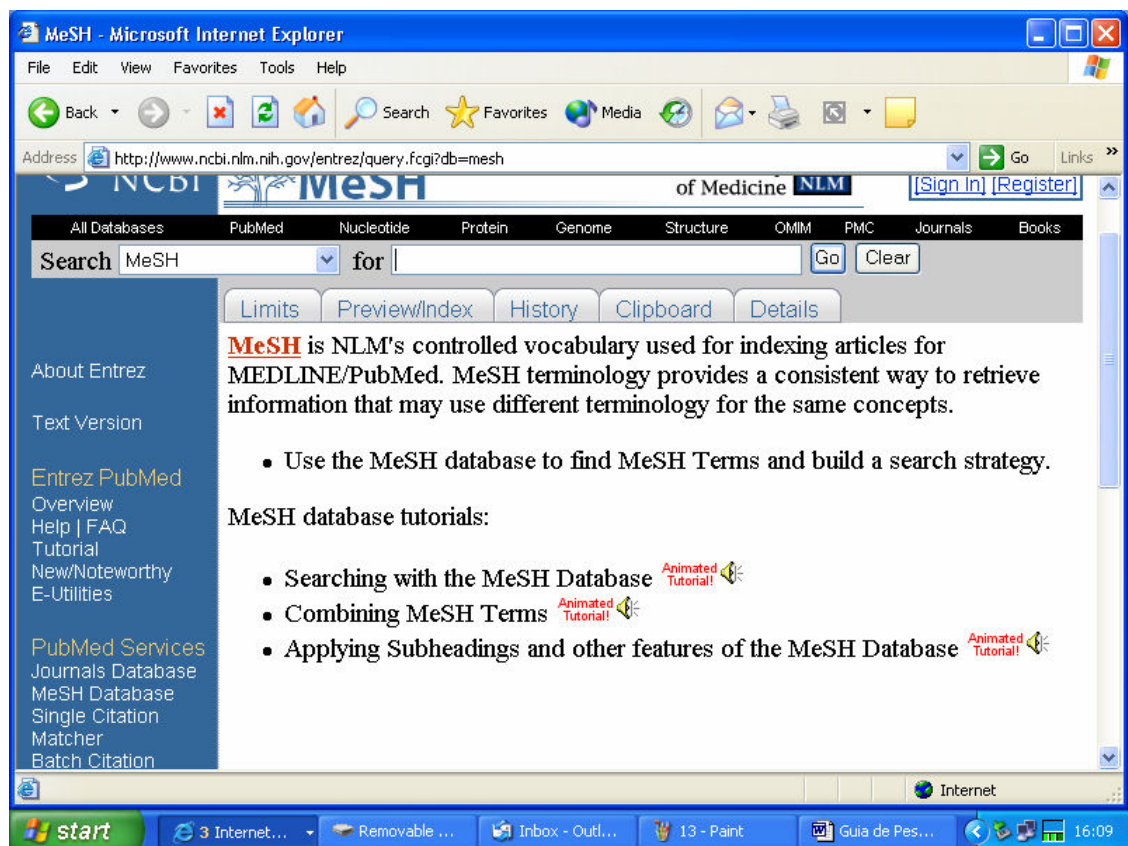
MeSH - Microsoft Internet Explorer

File Edit View Favorites Tools Help

Back Search Favorites Media

Address http://www.ncbi.nlm.nih.gov/entrez/query.fcgi?db=mesh Go Links

NCBI MeSH of Medicine NLM [Sign In] [Register]

All Databases PubMed Nucleotide Protein Genome Structure OMIM PMC Journals Books

Search MeSH for Go Clear

Limits Preview/Index History Clipboard Details

About Entrez

Text Version

Entrez PubMed
Overview
Help | FAQ
Tutorial
New/Noteworthy
E-Utilities

PubMed Services
Journals Database
MeSH Database
Single Citation Matcher
Batch Citation

MeSH is NLM's controlled vocabulary used for indexing articles for MEDLINE/PubMed. MeSH terminology provides a consistent way to retrieve information that may use different terminology for the same concepts.

- Use the MeSH database to find MeSH Terms and build a search strategy.

MeSH database tutorials:

- Searching with the MeSH Database Animated Tutorial!
- Combining MeSH Terms Animated Tutorial!
- Applying Subheadings and other features of the MeSH Database Animated Tutorial!

Internet

start 3 Internet... Removable ... Inbox - Outl... 13 - Paint Guia de Pes... 16:09